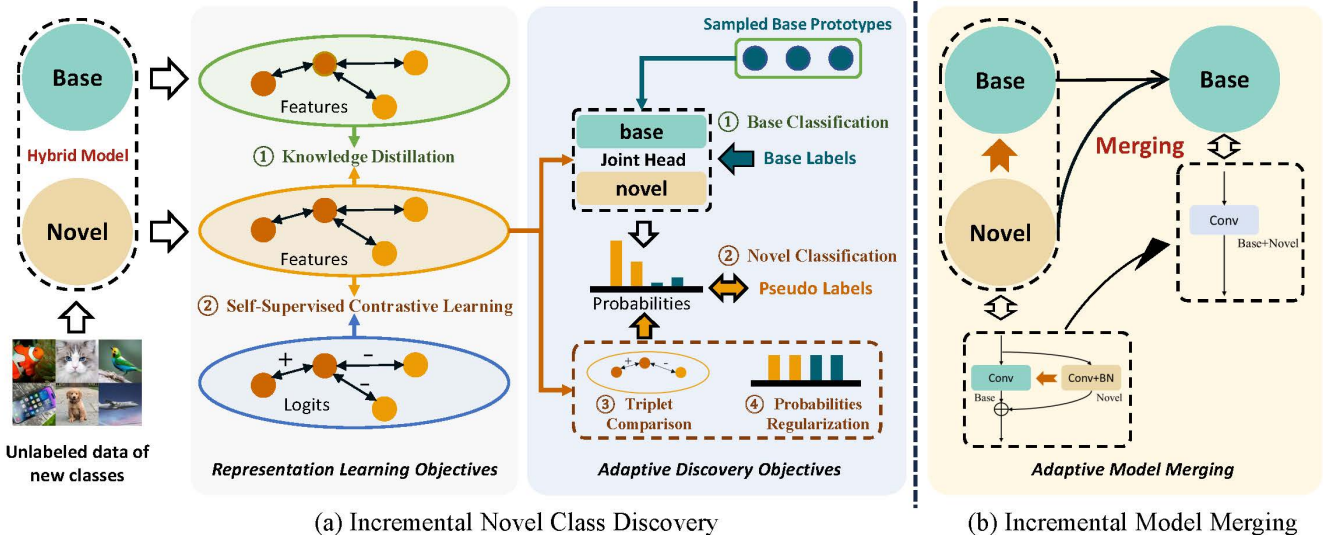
Base

Hybrid Model

Novel

Unlabeled data of new classes

Features

① Knowledge Distillation

Features

② Self-Supervised Contrastive Learning

+

−

−

Logits

Representation Learning Objectives

Sampled Base Prototypes

base

Joint Head

novel

① Base Classification

Base Labels

Probabilities

② Novel Classification

Pseudo Labels

+ -

③ Triplet Comparison

④ Probabilities Regularization

Adaptive Discovery Objectives

(a) Incremental Novel Class Discovery

Base

Base

Merging

Novel

Conv

Base+Novel

Conv

Conv+BN

Base

Novel

Adaptive Model Merging

(b) Incremental Model Merging